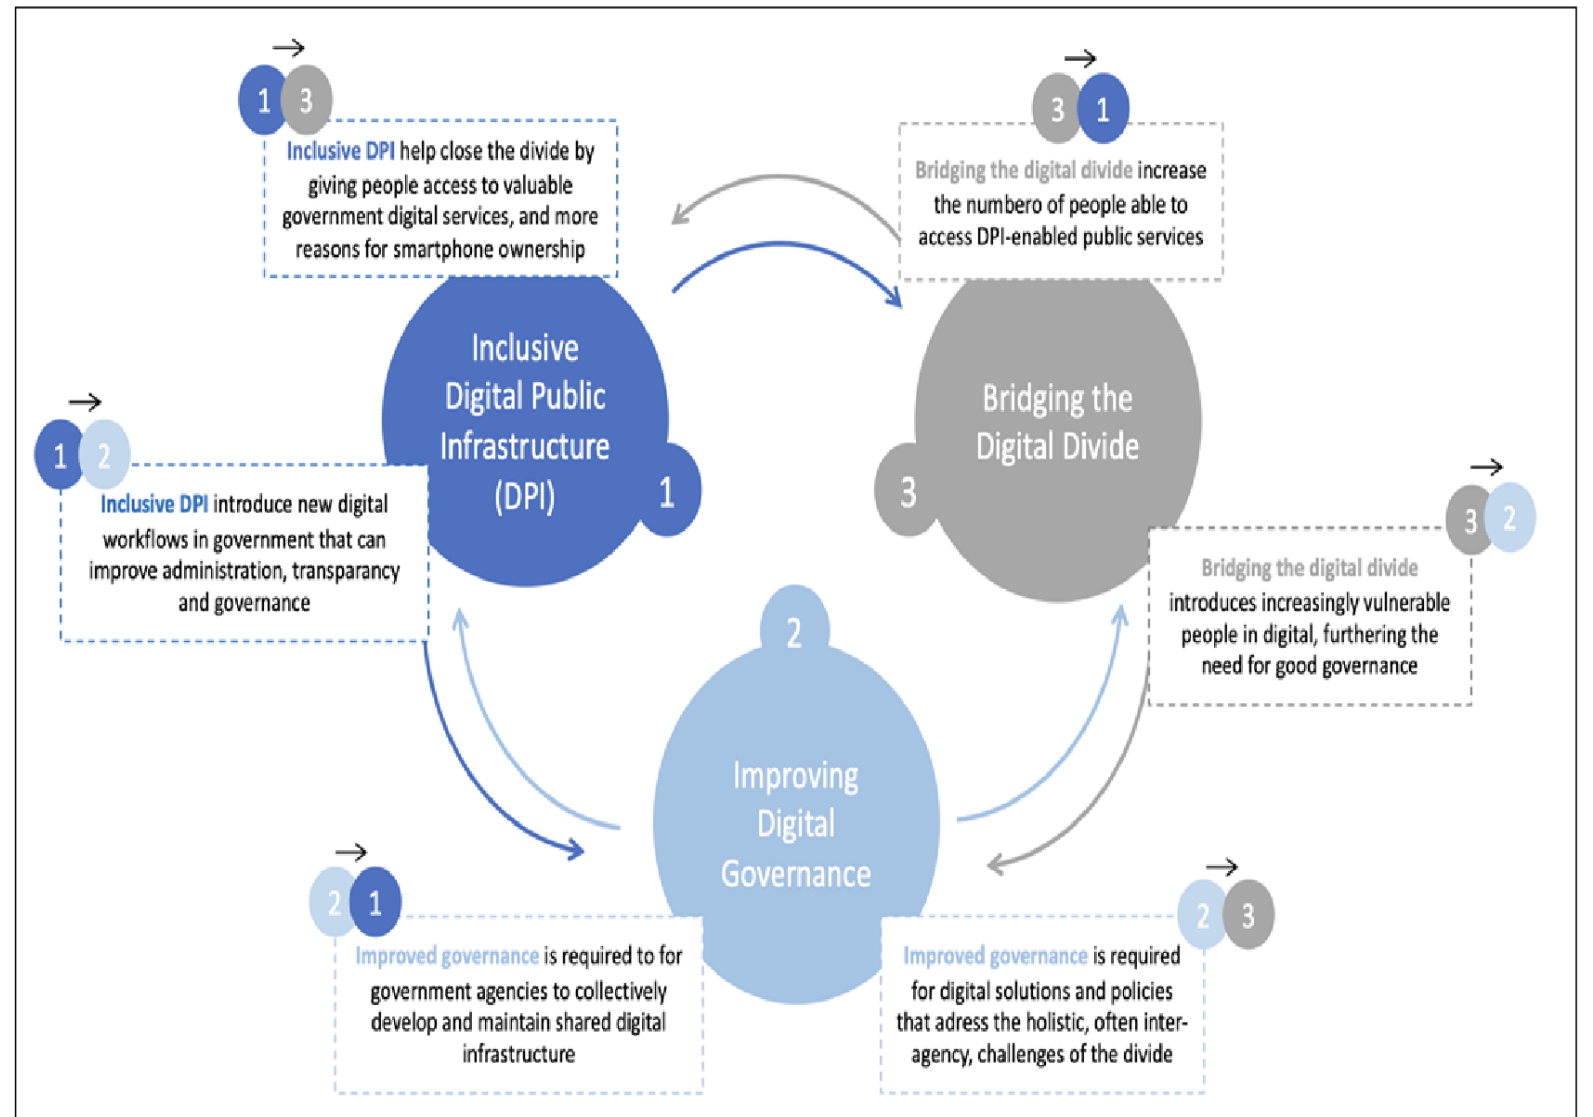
1 → 3

Inclusive DPI help close the divide by giving people access to valuable government digital services, and more reasons for smartphone ownership

3 → 1

Bridging the digital divide increase the numbero of people able to access DPI-enabled public services

Inclusive Digital Public Infrastructure (DPI)

1

Bridging the Digital Divide

3

1 → 2

Inclusive DPI introduce new digital workflows in government that can improve administration, transparancy and governance

3 → 2

Bridging the digital divide introduces increasingly vulnerable people in digital, furthering the need for good governance

2

Improving Digital Governance

2 → 1

Improved governance is required to for government agencies to collectively develop and maintain shared digital infrastructure

2 → 3

Improved governance is required for digital solutions and policies that adress the holistic, often inter-agency, challenges of the divide